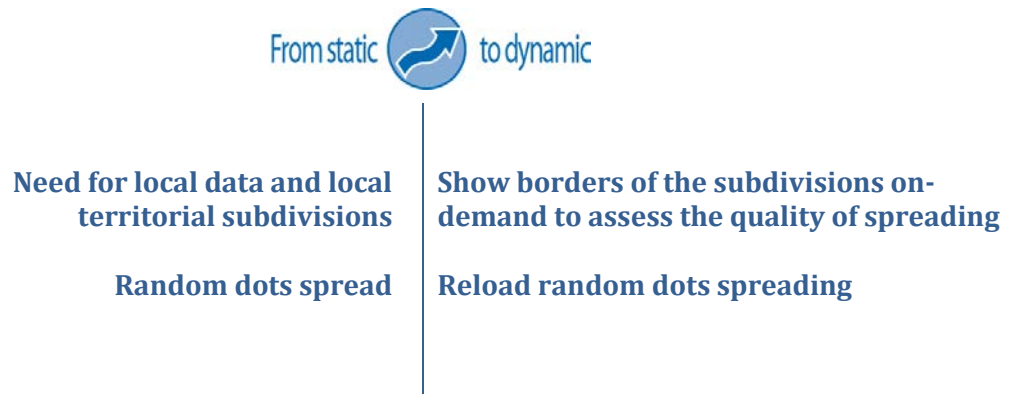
From static to dynamic

Need for local data and local territorial subdivisions

Random dots spread

Show borders of the subdivisions on-demand to assess the quality of spreading

Reload random dots spreading